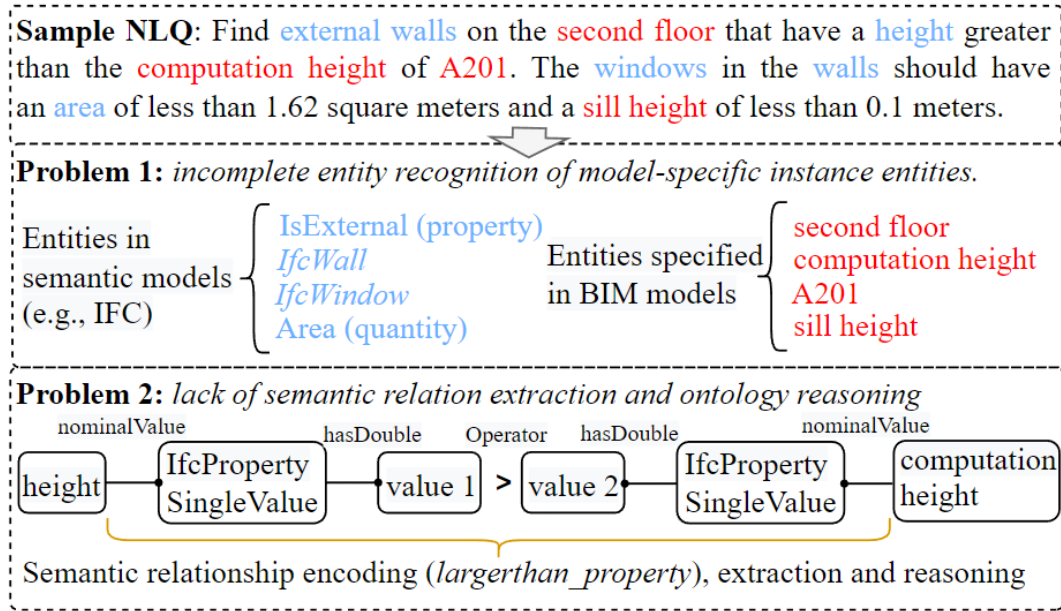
**Sample NLQ**: Find external walls on the second floor that have a height greater than the computation height of A201. The windows in the walls should have an area of less than 1.62 square meters and a sill height of less than 0.1 meters.

**Problem 1:** *incomplete entity recognition of model-specific instance entities.*

Entities in semantic models (e.g., IFC)

IsExternal (property)
*IfcWall*
*IfcWindow*
Area (quantity)

Entities specified in BIM models

second floor
computation height
A201
sill height

**Problem 2:** *lack of semantic relation extraction and ontology reasoning*

nominalValue
hasDouble
Operator
hasDouble
nominalValue

height
IfcProperty SingleValue
value 1
>
value 2
IfcProperty SingleValue
computation height

Semantic relationship encoding (*largerthan_property*), extraction and reasoning